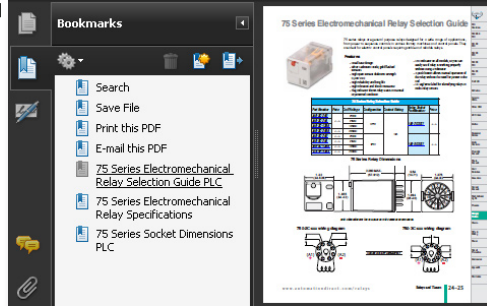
Bookmarks

Search
Save File
Print this PDF
E-mail this PDF
75 Series Electromechanical Relay Selection Guide PLC
75 Series Electromechanical Relay Specifications
75 Series Socket Dimensions PLC

75 Series Electromechanical Relay Selection Guide

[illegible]

Features
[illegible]

75 Series Relay Selection Guide
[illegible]

75 Series Relay Dimensions

75-DC-xxx wiring diagram

75-AC-xxx wiring diagram

www.automationdirect.com/relays

24-25